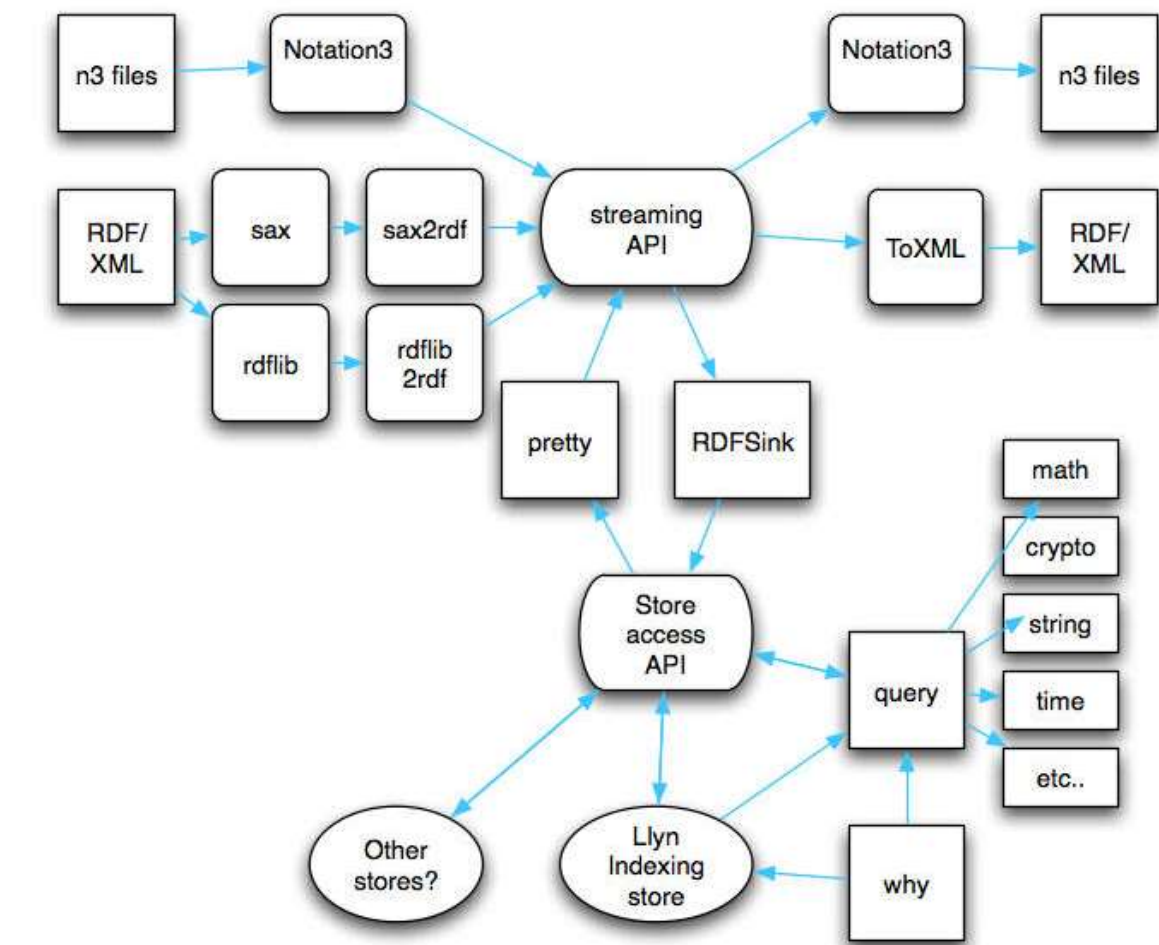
n3 files

Notation3

Notation3

n3 files

RDF/ XML

sax

sax2rdf

streaming API

ToXML

RDF/ XML

rdflib

rdflib 2rdf

pretty

RDFSink

math

crypto

Store access API

string

query

time

etc..

Other stores?

Llyn Indexing store

why